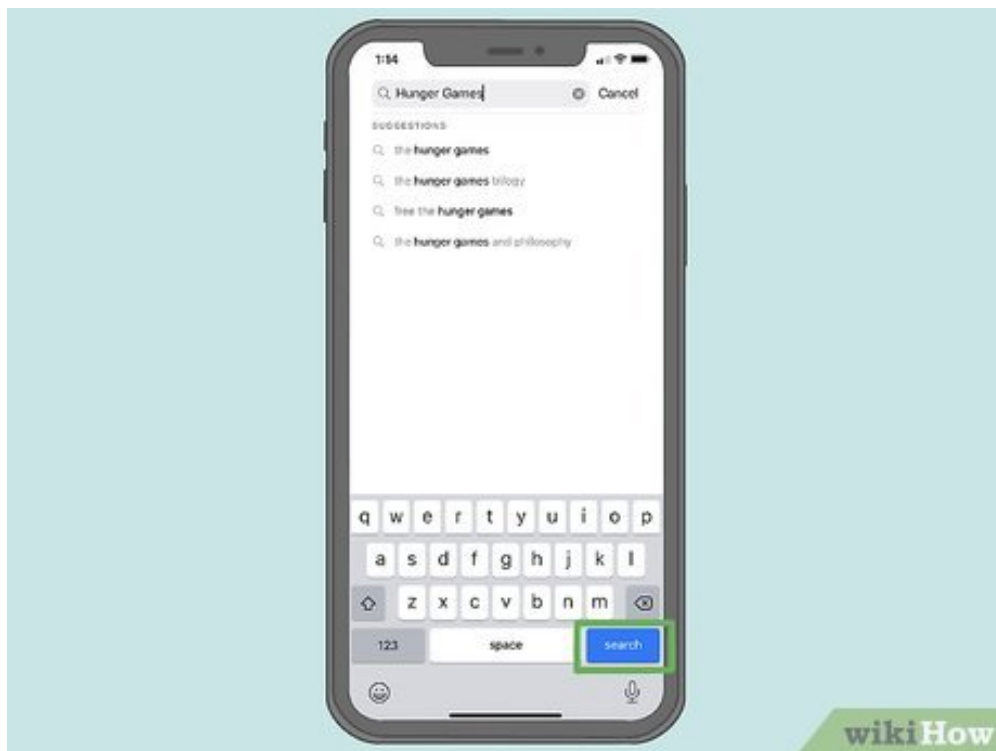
1:14

Hunger Games

Cancel

SUGGESTIONS

the hunger games

the hunger games trilogy

free the hunger games

the hunger games and philosophy

q w e r t y u i o p

a s d f g h j k l

z x c v b n m

123

space

search

wikiHow